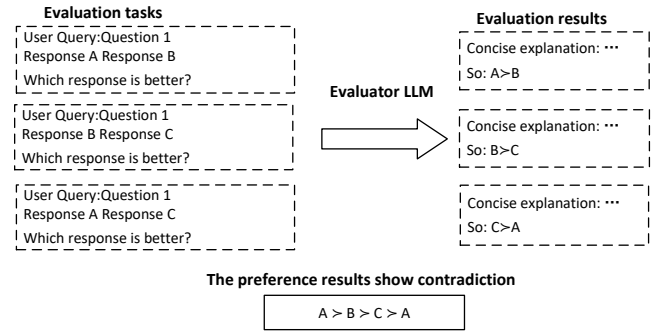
Evaluation tasks

User Query:Question 1
Response A Response B
Which response is better?

User Query:Question 1
Response B Response C
Which response is better?

User Query:Question 1
Response A Response C
Which response is better?

Evaluator LLM

Evaluation results

Concise explanation: ···
So: A≻B

Concise explanation: ···
So: B≻C

Concise explanation: ···
So: C≻A

The preference results show contradiction

A ≻ B ≻ C ≻ A